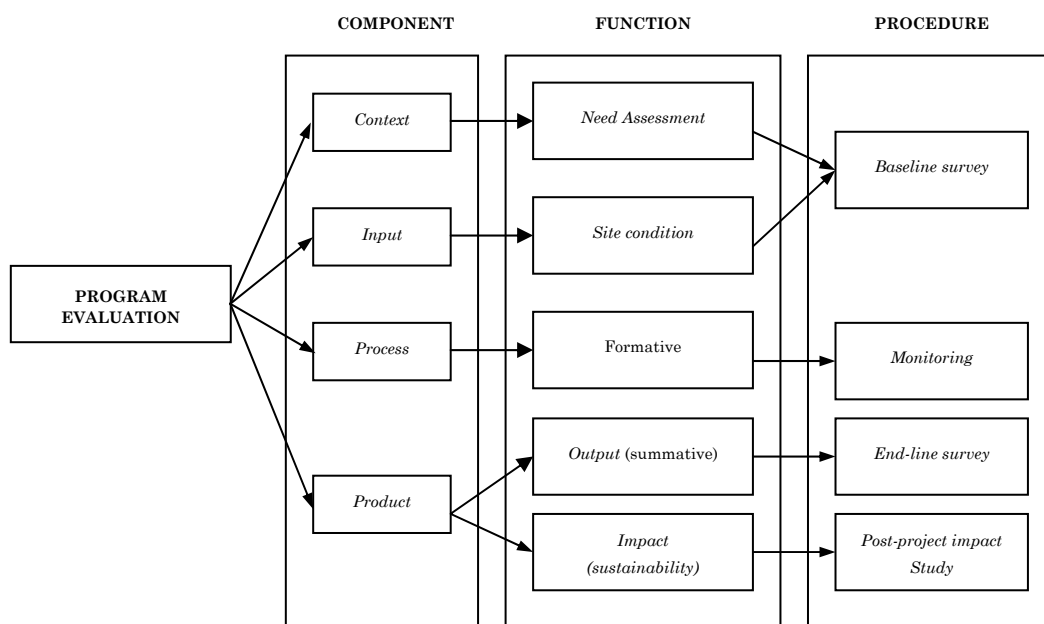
COMPONENT

FUNCTION

PROCEDURE

PROGRAM EVALUATION

Context

Input

Process

Product

Need Assessment

Site condition

Formative

Output (summative)

Impact (sustainability)

Baseline survey

Monitoring

End-line survey

Post-project impact Study